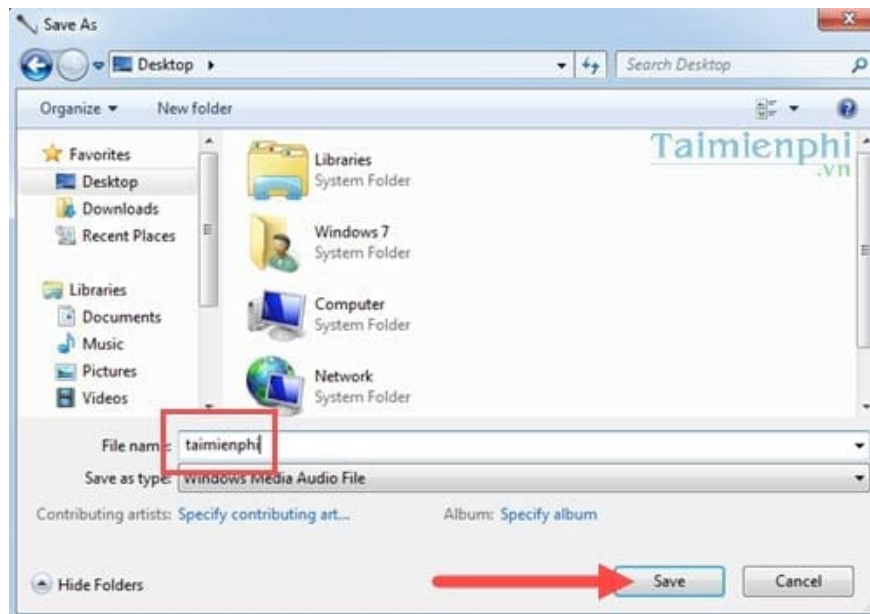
Save As

Desktop ▸

Search Desktop

Organize ▾ New folder

Favorites
Desktop
Downloads
Recent Places

Libraries
Documents
Music
Pictures
Videos

Libraries
System Folder

Windows 7
System Folder

Computer
System Folder

Network
System Folder

Taimienphi
.vn

File name: taimienphi

Save as type: Windows Media Audio File

Contributing artists: Specify contributing art...

Album: Specify album

Hide Folders

Save

Cancel